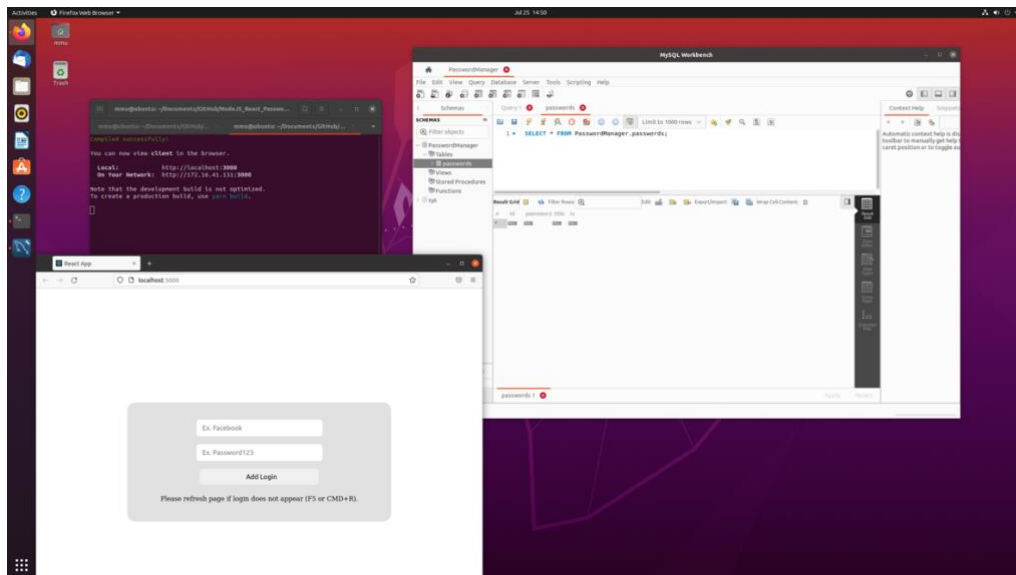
Activities Firefox Web Browser ▾ Jul 25 14:50

mmu

Trash

mmu@ubuntu: ~/Documents/GitHub/NodeJS_React_Passwo...

mmu@ubuntu: ~/Documents/GitHub/... mmu@ubuntu: ~/Documents/GitHub/...

Compiled successfully!

You can now view client in the browser.

Local: http://localhost:3000
On Your Network: http://172.16.41.131:3000

Note that the development build is not optimized.
To create a production build, use yarn build.

MySQL Workbench

PasswordManager

File Edit View Query Database Server Tools Scripting Help

Schemas

SCHEMAS

Filter objects

PasswordManager
Tables
passwords
Views
Stored Procedures
Functions
sys

Query 1 passwords

Limit to 1000 rows

1 • SELECT * FROM PasswordManager.passwords;

Result Grid Filter Rows: Edit: Export/Import: Wrap Cell Content:

id password title iv

Result Grid

passwords 1

Apply Revert

Context Help Snippets

Automatic context help is disabled. Use the toolbar to manually get help for the current caret position or to toggle automatic help.

React App

localhost:3000

Ex. Facebook

Ex. Password123

Add Login

Please refresh page if login does not appear (F5 or CMD+R).